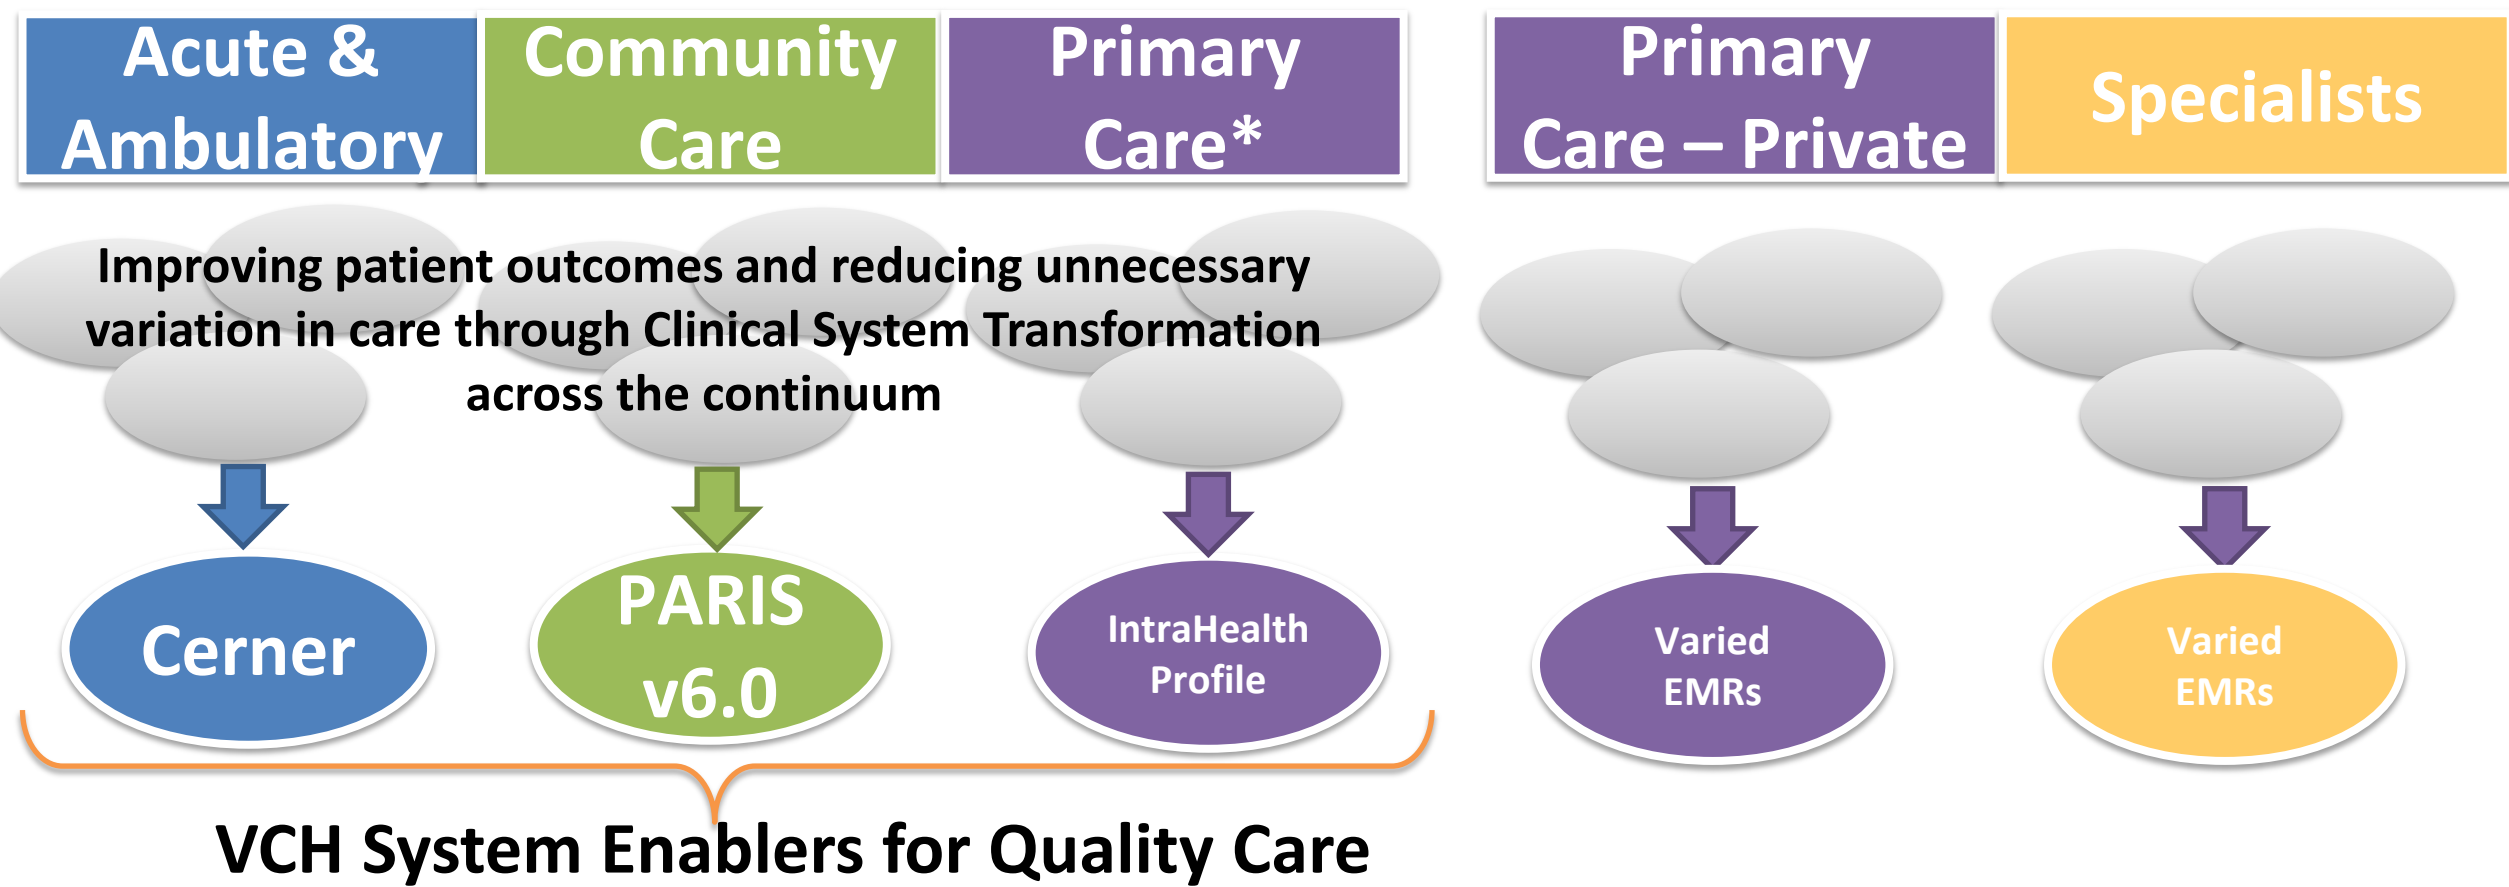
Acute & Ambulatory

Community Care

Primary Care*

Primary Care – Private

Specialists

Improving patient outcomes and reducing unnecessary variation in care through Clinical System Transformation across the continuum

Cerner

PARIS v6.0

IntraHealth Profile

Varied EMRs

Varied EMRs

VCH System Enablers for Quality Care